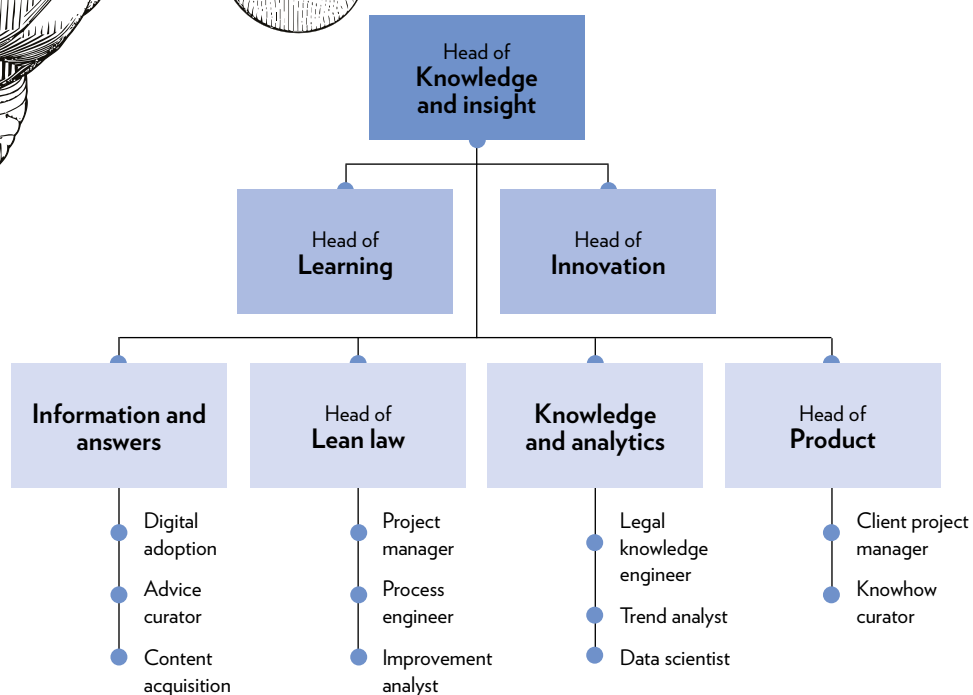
Head of
Knowledge and insight

Head of
Learning

Head of
Innovation

Information and answers

Digital adoption

Advice curator

Content acquisition

Head of
Lean law

Project manager

Process engineer

Improvement analyst

Knowledge and analytics

Legal knowledge engineer

Trend analyst

Data scientist

Head of
Product

Client project manager

Knowhow curator